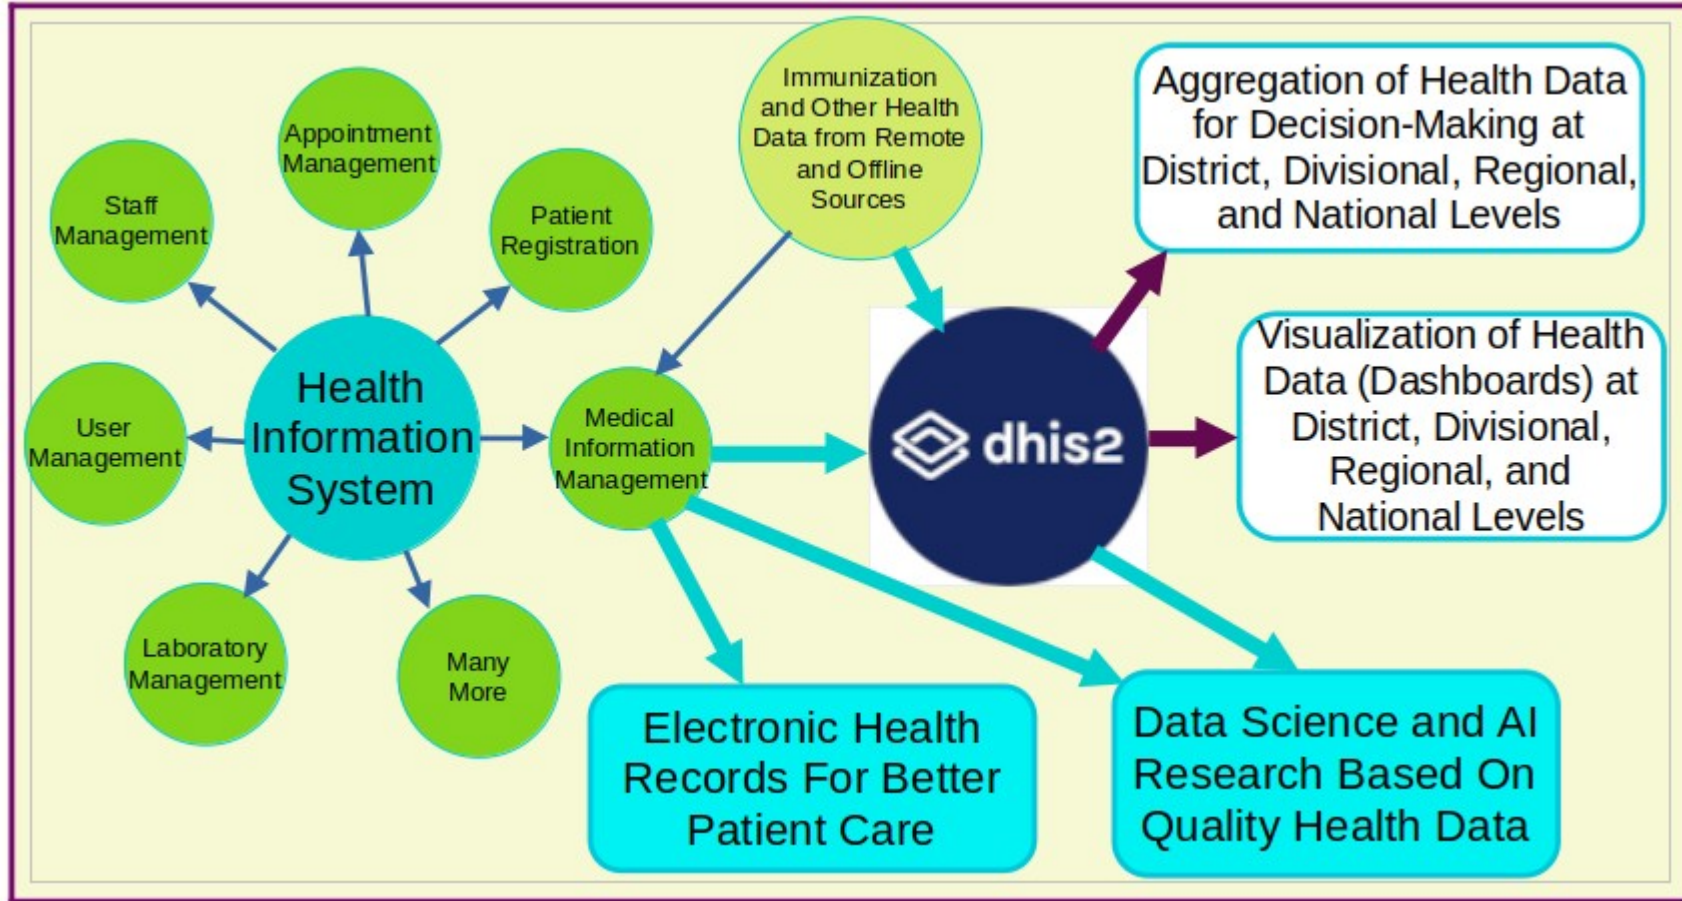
Staff Management

Appointment Management

Patient Registration

Immunization and Other Health Data from Remote and Offline Sources

Aggregation of Health Data for Decision-Making at District, Divisional, Regional, and National Levels

User Management

Health Information System

Medical Information Management

dhis2

Visualization of Health Data (Dashboards) at District, Divisional, Regional, and National Levels

Laboratory Management

Many More

Electronic Health Records For Better Patient Care

Data Science and AI Research Based On Quality Health Data